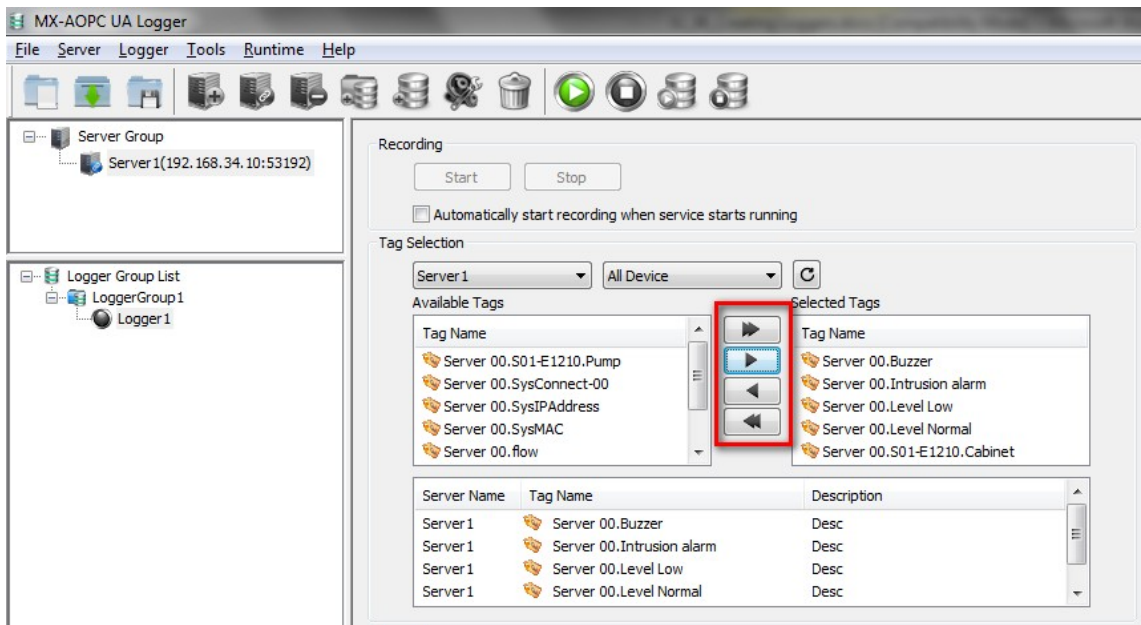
MX-AOPC UA Logger

File Server Logger Tools Runtime Help

Server Group
Server1(192.168.34.10:53192)

Logger Group List
LoggerGroup1
Logger1

Recording
Start Stop
Automatically start recording when service starts running

Tag Selection
Server1
All Device
Available Tags
Selected Tags

| Tag Name |
|---|
| Server 00.S01-E1210.Pump |
| Server 00.SysConnect-00 |
| Server 00.SysIPAddress |
| Server 00.SysMAC |
| Server 00.flow |

| Tag Name |
|---|
| Server 00.Buzzer |
| Server 00.Intrusion alarm |
| Server 00.Level Low |
| Server 00.Level Normal |
| Server 00.S01-E1210.Cabinet |

| Server Name | Tag Name | Description |
|---|---|---|
| Server1 | Server 00.Buzzer | Desc |
| Server1 | Server 00.Intrusion alarm | Desc |
| Server1 | Server 00.Level Low | Desc |
| Server1 | Server 00.Level Normal | Desc |